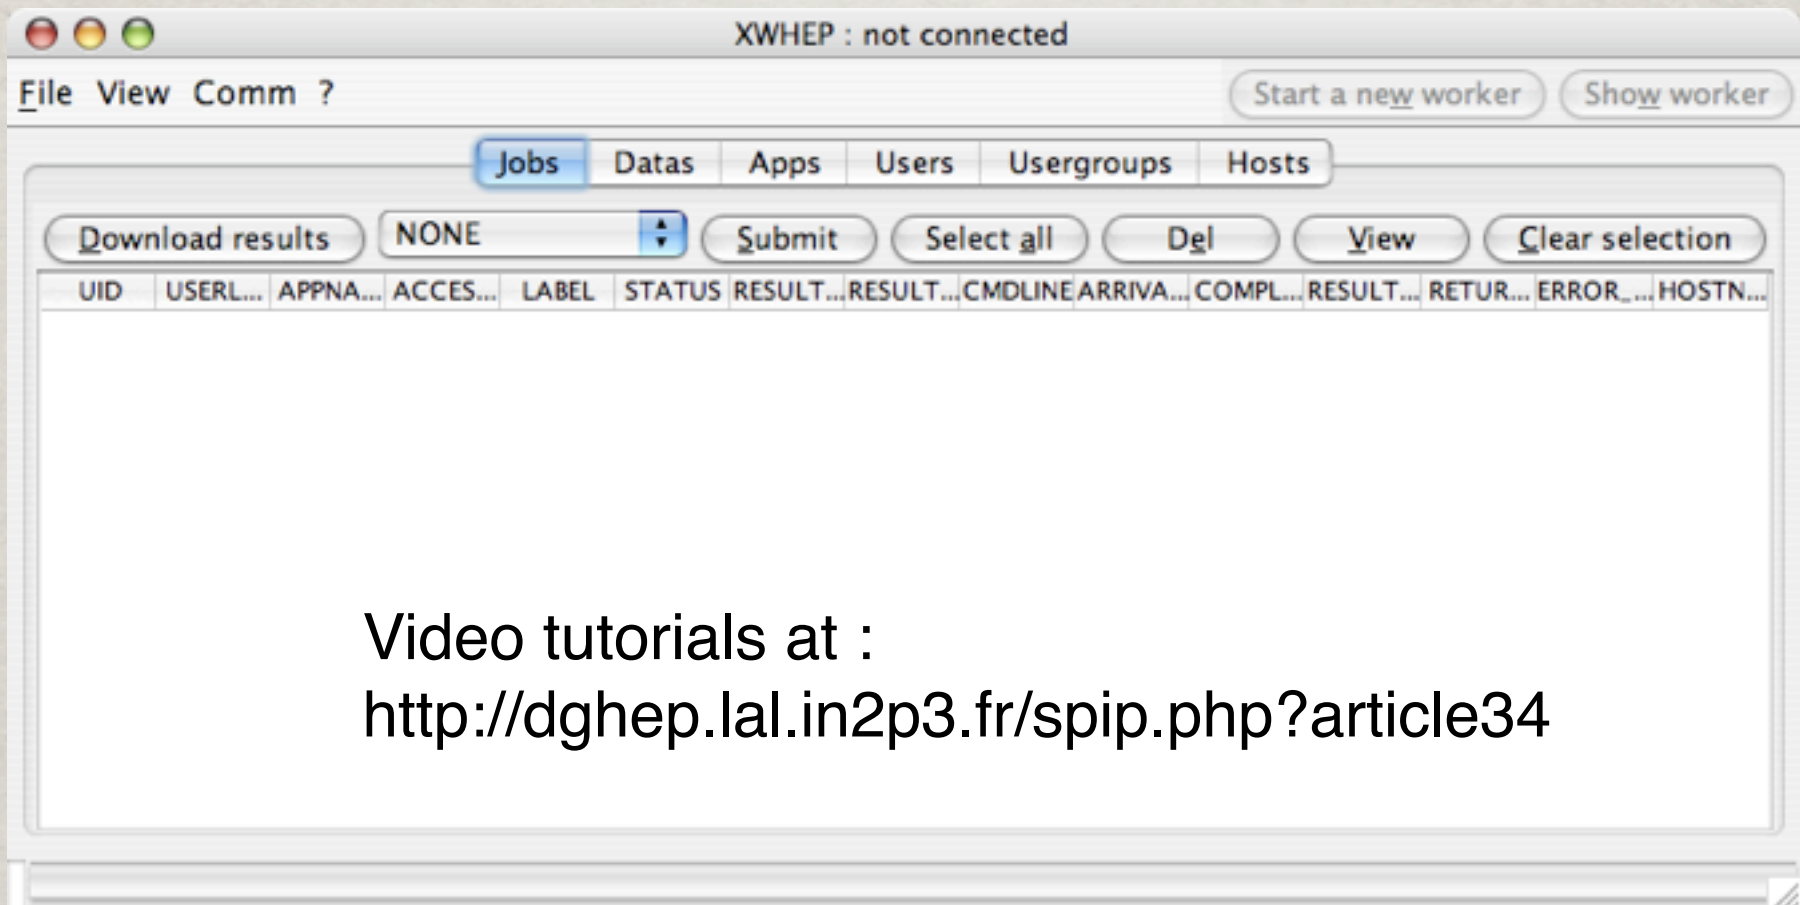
XWHEP : not connected

File View Comm ?

Start a new worker Show worker

Jobs Datas Apps Users Usergroups Hosts

Download results NONE Submit Select all Del View Clear selection

| UID | USERL... | APPNA... | ACCES... | LABEL | STATUS | RESULT... | RESULT... | CMDLINE | ARRIVA... | COMPL... | RESULT... | RETUR... | ERROR_... | HOSTN... |
|---|---|---|---|---|---|---|---|---|---|---|---|---|---|---|

Video tutorials at :
http://dghep.lal.in2p3.fr/spip.php?article34